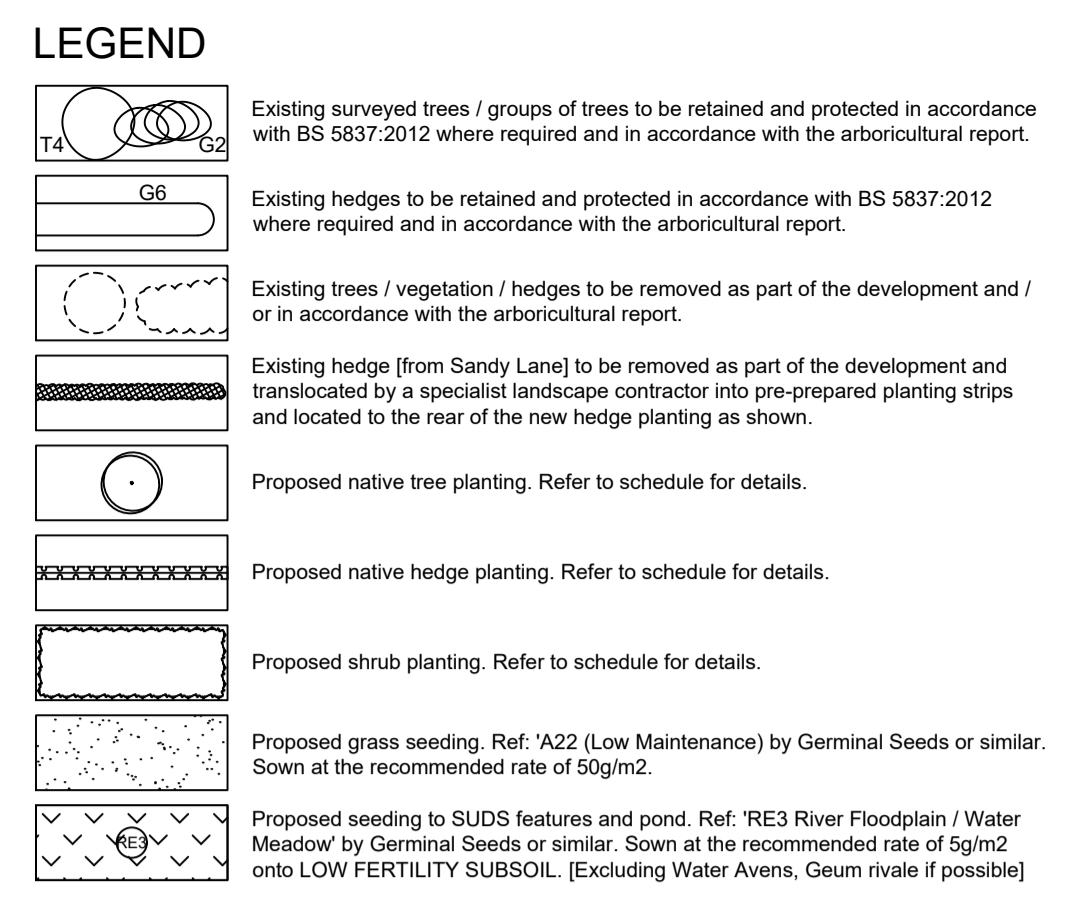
LEGEND

T4 G2

Existing surveyed trees / groups of trees to be retained and protected in accordance with BS 5837:2012 where required and in accordance with the arboricultural report.

G6

Existing hedges to be retained and protected in accordance with BS 5837:2012 where required and in accordance with the arboricultural report.

Existing trees / vegetation / hedges to be removed as part of the development and / or in accordance with the arboricultural report.

Existing hedge [from Sandy Lane] to be removed as part of the development and translocated by a specialist landscape contractor into pre-prepared planting strips and located to the rear of the new hedge planting as shown.

Proposed native tree planting. Refer to schedule for details.

Proposed native hedge planting. Refer to schedule for details.

Proposed shrub planting. Refer to schedule for details.

Proposed grass seeding. Ref: 'A22 (Low Maintenance) by Germinal Seeds or similar. Sown at the recommended rate of 50g/m2.

RE3

Proposed seeding to SUDS features and pond. Ref: 'RE3 River Floodplain / Water Meadow' by Germinal Seeds or similar. Sown at the recommended rate of 5g/m2 onto LOW FERTILITY SUBSOIL. [Excluding Water Avens, Geum rivale if possible]